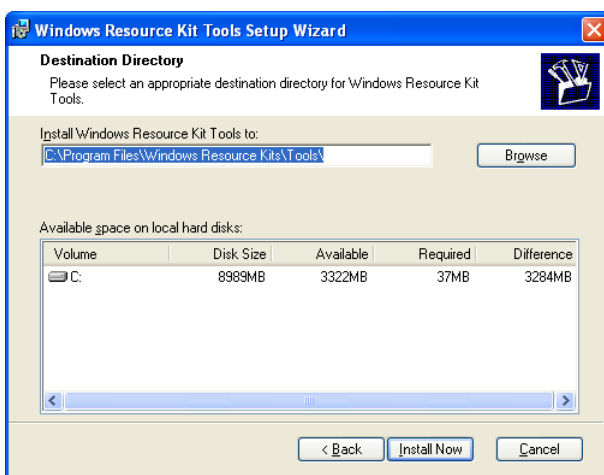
Windows Resource Kit Tools Setup Wizard

Destination Directory

Please select an appropriate destination directory for Windows Resource Kit Tools.

Install Windows Resource Kit Tools to:

C:\Program Files\Windows Resource Kits\Tools\

Browse

Available space on local hard disks:

| Volume | Disk Size | Available | Required | Difference |
|---|---|---|---|---|
| C: | 8989MB | 3322MB | 37MB | 3284MB |

< Back

Install Now

Cancel